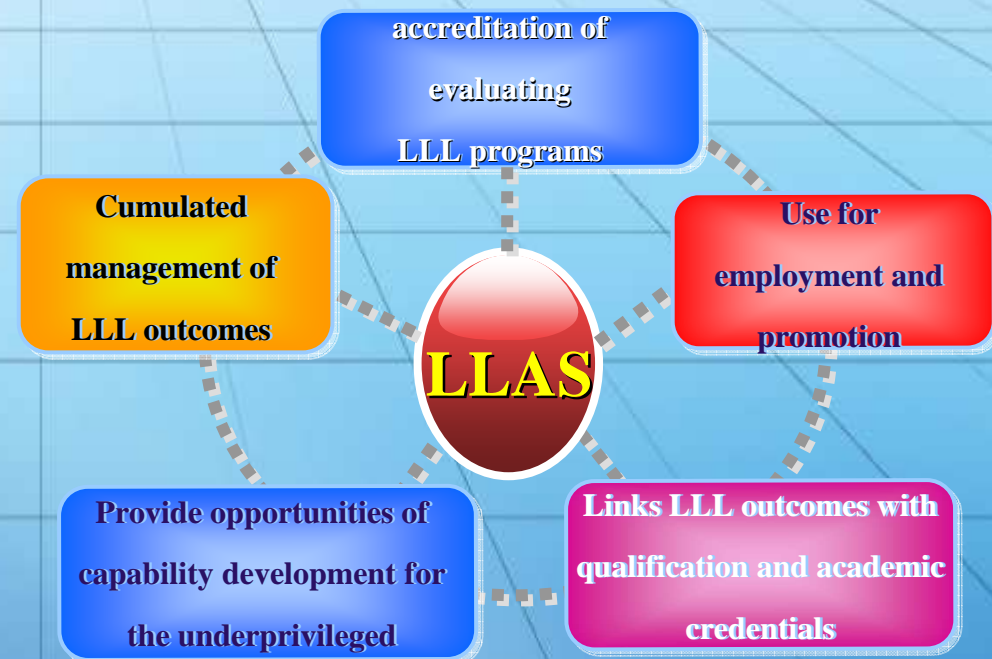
accreditation of evaluating LLL programs

Cumulated management of LLL outcomes

LLAS

Use for employment and promotion

Provide opportunities of capability development for the underprivileged

Links LLL outcomes with qualification and academic credentials